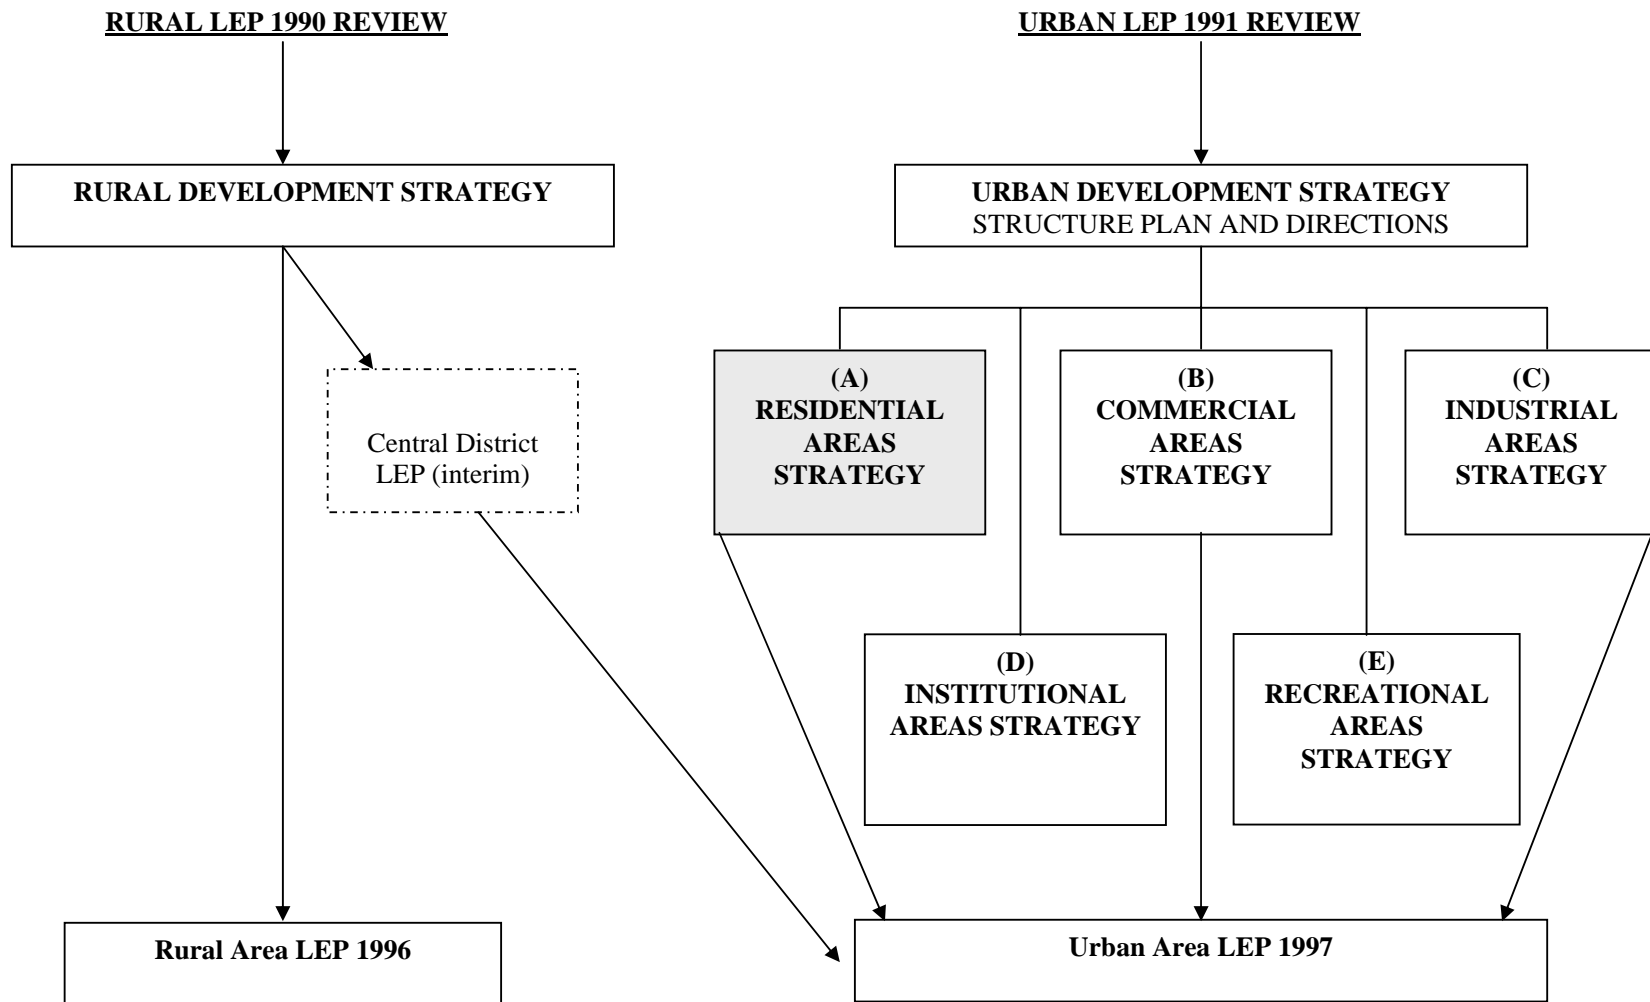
RURAL LEP 1990 REVIEW

URBAN LEP 1991 REVIEW

RURAL DEVELOPMENT STRATEGY

URBAN DEVELOPMENT STRATEGY
STRUCTURE PLAN AND DIRECTIONS

Central District LEP (interim)

(A)
RESIDENTIAL AREAS STRATEGY

(B)
COMMERCIAL AREAS STRATEGY

(C)
INDUSTRIAL AREAS STRATEGY

(D)
INSTITUTIONAL AREAS STRATEGY

(E)
RECREATIONAL AREAS STRATEGY

Rural Area LEP 1996

Urban Area LEP 1997